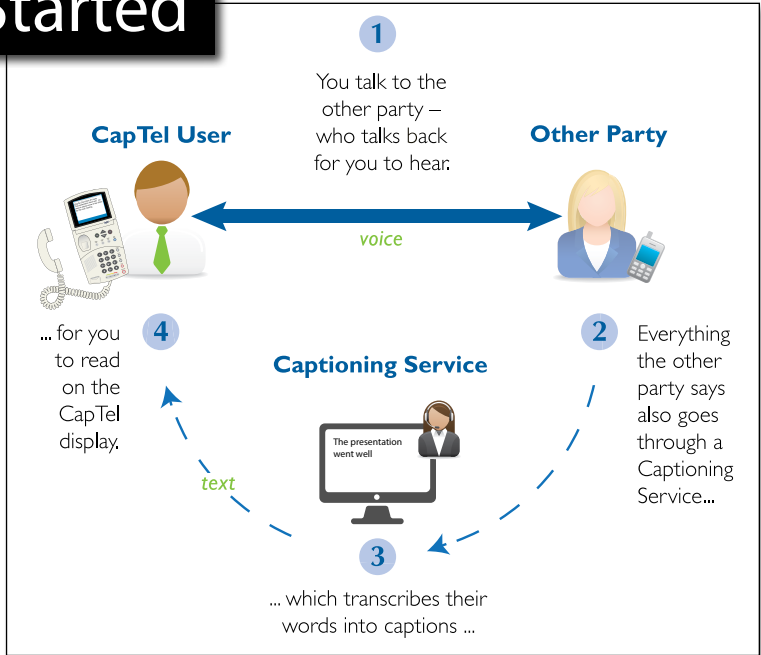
started

1

You talk to the other party – who talks back for you to hear.

CapTel User

Other Party

voice

4

... for you to read on the CapTel display.

2

Everything the other party says also goes through a Captioning Service...

Captioning Service

The presentation went well

text

3

... which transcribes their words into captions ...